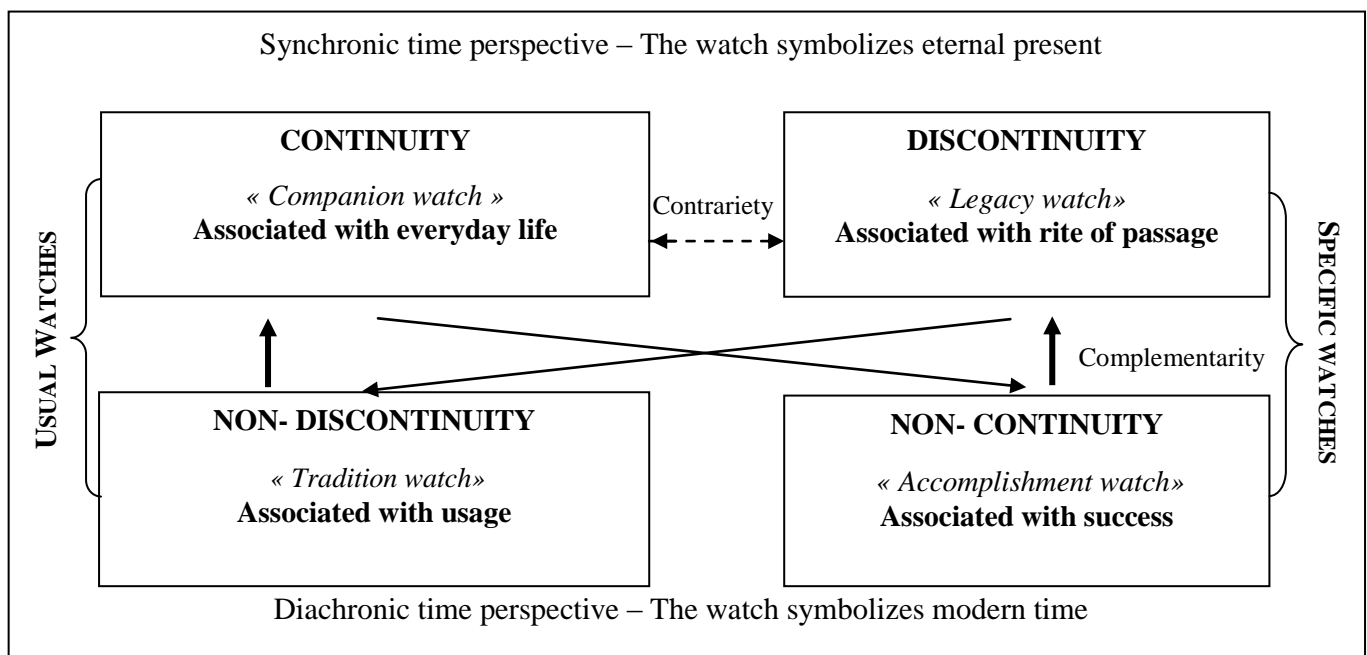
Synchronic time perspective – The watch symbolizes eternal present

**CONTINUITY**

*« Companion watch »*
**Associated with everyday life**

Contrariety

**DISCONTINUITY**

*« Legacy watch»*
**Associated with rite of passage**

USUAL WATCHES

SPECIFIC WATCHES

Complementarity

**NON- DISCONTINUITY**

*« Tradition watch»*
**Associated with usage**

**NON- CONTINUITY**

*« Accomplishment watch»*
**Associated with success**

Diachronic time perspective – The watch symbolizes modern time